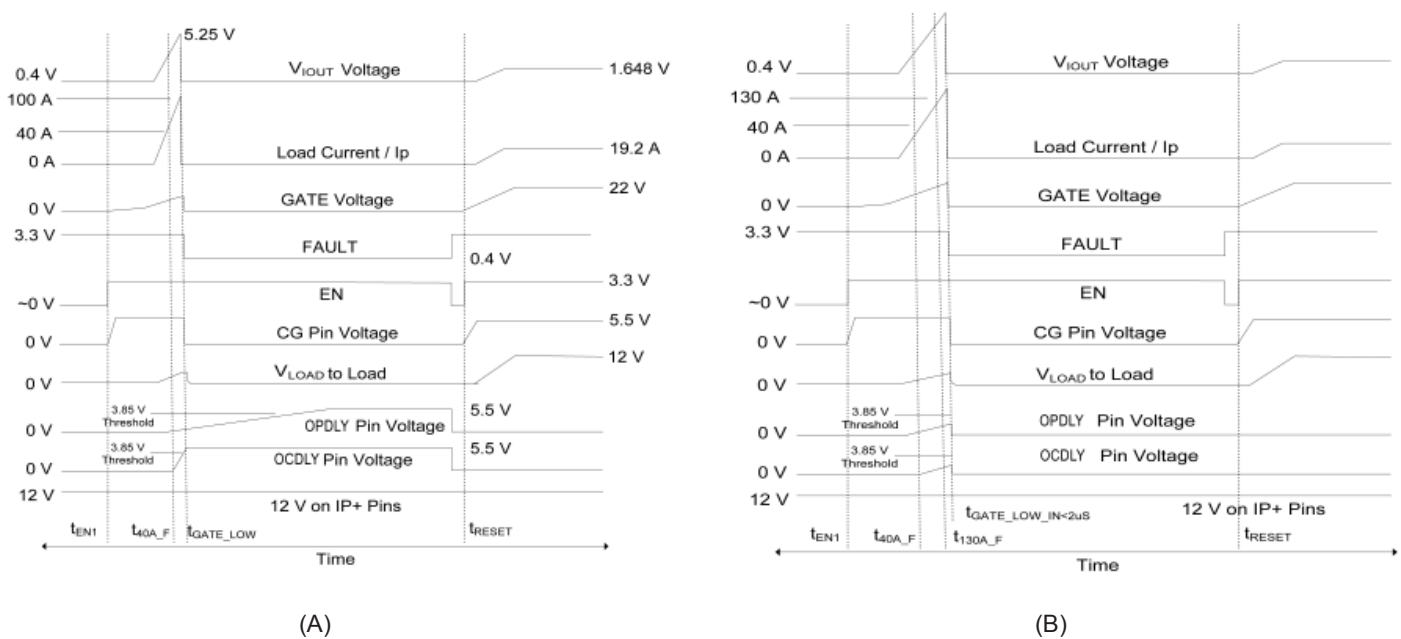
5.25 V
0.4 V
$V_{IOUT}$ Voltage
1.648 V
100 A
40 A
0 A
Load Current / Ip
19.2 A
0 V
GATE Voltage
22 V
3.3 V
FAULT
0.4 V
~0 V
EN
3.3 V
0 V
CG Pin Voltage
5.5 V
0 V
$V_{LOAD}$ to Load
12 V
3.85 V Threshold
0 V
OPDLY Pin Voltage
5.5 V
3.85 V Threshold
0 V
OCDLY Pin Voltage
5.5 V
12 V
12 V on IP+ Pins
$t_{EN1}$
$t_{40A\_F}$
$t_{GATE\_LOW}$
$t_{RESET}$
Time

(A)

0.4 V
$V_{IOUT}$ Voltage
130 A
40 A
0 A
Load Current / Ip
0 V
GATE Voltage
3.3 V
FAULT
~0 V
EN
0 V
CG Pin Voltage
0 V
$V_{LOAD}$ to Load
3.85 V Threshold
0 V
OPDLY Pin Voltage
3.85 V Threshold
0 V
OCDLY Pin Voltage
12 V
$t_{GATE\_LOW\_IN<2uS}$
12 V on IP+ Pins
$t_{EN1}$
$t_{40A\_F}$
$t_{130A\_F}$
$t_{RESET}$
Time

(B)